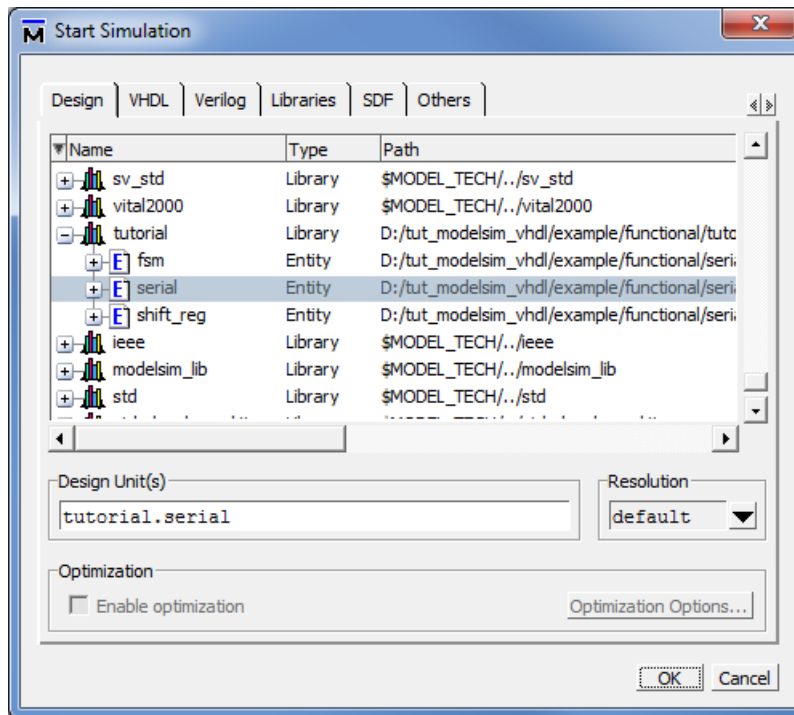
Start Simulation

Design | VHDL | Verilog | Libraries | SDF | Others

| Name | Type | Path |
|---|---|---|
| sv_std | Library | $MODEL_TECH/../sv_std |
| vital2000 | Library | $MODEL_TECH/../vital2000 |
| tutorial | Library | D:/tut_modelsim_vhdl/example/functional/tuto |
| fsm | Entity | D:/tut_modelsim_vhdl/example/functional/seria |
| serial | Entity | D:/tut_modelsim_vhdl/example/functional/seria |
| shift_reg | Entity | D:/tut_modelsim_vhdl/example/functional/seria |
| ieee | Library | $MODEL_TECH/../ieee |
| modelsim_lib | Library | $MODEL_TECH/../modelsim_lib |
| std | Library | $MODEL_TECH/../std |

Design Unit(s)
tutorial.serial

Resolution
default

Optimization
Enable optimization
Optimization Options...

OK Cancel